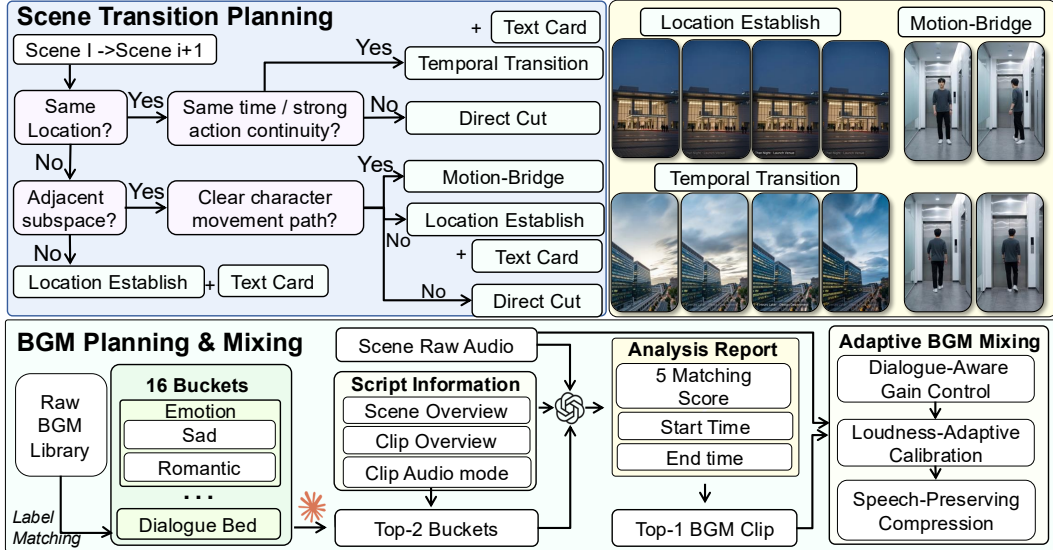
Scene Transition Planning

Scene I ->Scene i+1

Same Location?

Yes

Same time / strong action continuity?

Yes

+ Text Card

Temporal Transition

No

Direct Cut

No

Adjacent subspace?

Yes

Clear character movement path?

Yes

Motion-Bridge

Location Establish

No

+ Text Card

No

Direct Cut

No

Location Establish + Text Card

Location Establish

Motion-Bridge

Temporal Transition

BGM Planning & Mixing

Raw BGM Library

Label Matching

16 Buckets

Emotion

Sad

Romantic

. . .

Dialogue Bed

Scene Raw Audio

Script Information

Scene Overview

Clip Overview

Clip Audio mode

Top-2 Buckets

Analysis Report

5 Matching Score

Start Time

End time

Top-1 BGM Clip

Adaptive BGM Mixing

Dialogue-Aware Gain Control

Loudness-Adaptive Calibration

Speech-Preserving Compression